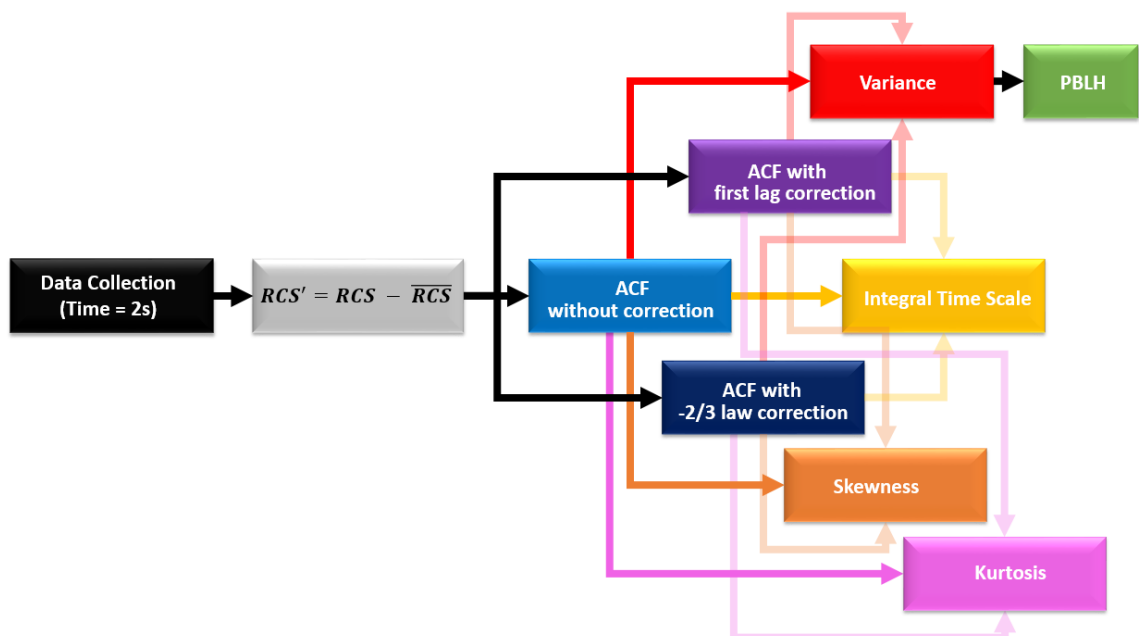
Data Collection
(Time = 2s)

$RCS' = RCS - \overline{RCS}$

ACF
without correction

ACF with
first lag correction

ACF with
-2/3 law correction

Variance

PBLH

Integral Time Scale

Skewness

Kurtosis